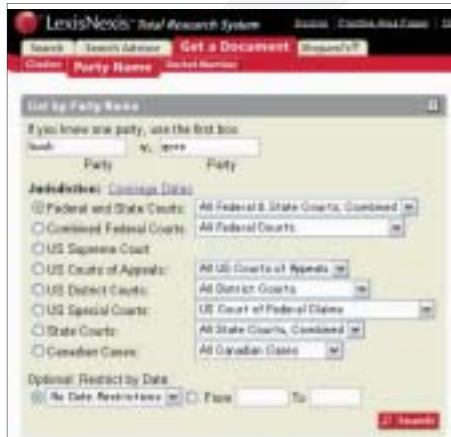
LexisNexis® Total Research System

Sources | Practice Area Pages | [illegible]

Search | Search Advisor | Get a Document | Shepard's®

Citation | Party Name | Docket Number

Get by Party Name

If you know one party, use the first box

bush v. gore

Party Party

Jurisdiction: Coverage Dates

Federal and State Courts: All Federal & State Courts, Combined

Combined Federal Courts: All Federal Courts

US Supreme Court

US Courts of Appeals: All US Courts of Appeals

US District Courts: All District Courts

US Special Courts: US Court of Federal Claims

State Courts: All State Courts, Combined

Canadian Cases: All Canadian Cases

Optional: Restrict by Date

No Date Restrictions From To

Search